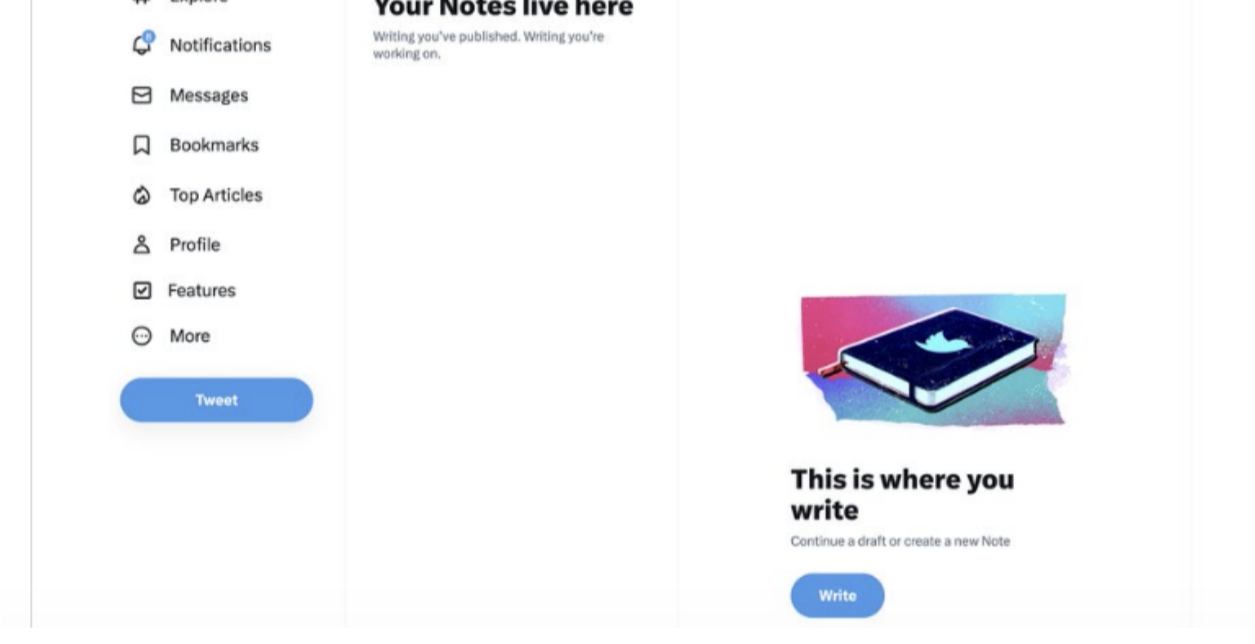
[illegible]

Notifications

Messages

Bookmarks

Top Articles

Profile

Features

More

Tweet

Your Notes live here

Writing you've published. Writing you're working on.

This is where you write

Continue a draft or create a new Note

Write